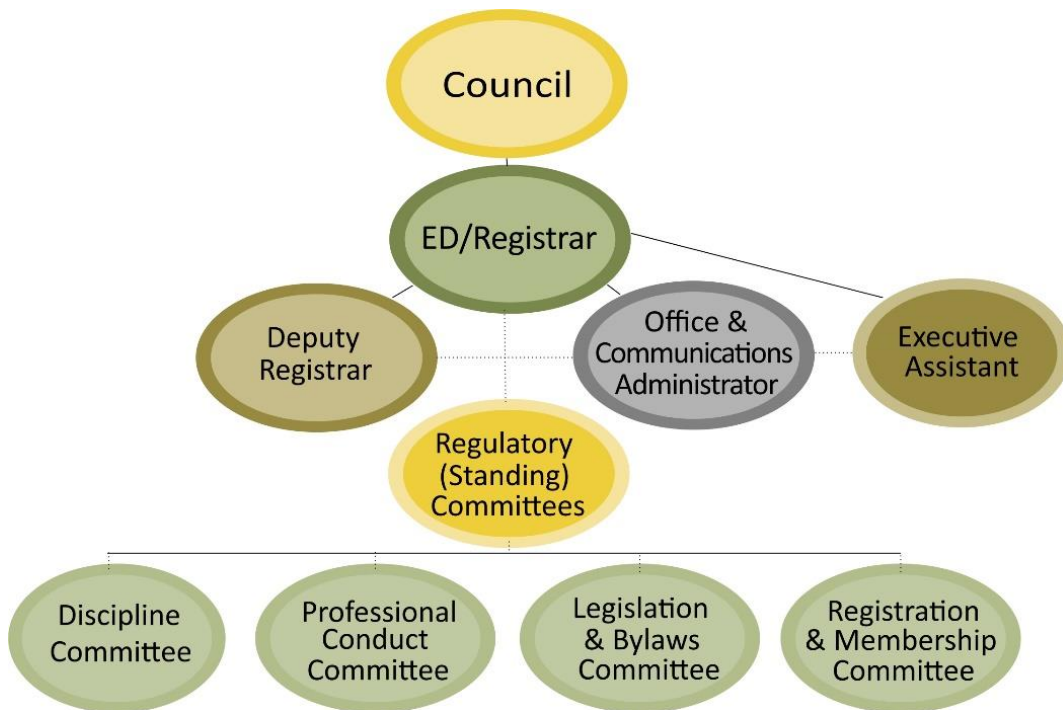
Council

ED/Registrar

Deputy Registrar

Office & Communications Administrator

Executive Assistant

Regulatory (Standing) Committees

Discipline Committee

Professional Conduct Committee

Legislation & Bylaws Committee

Registration & Membership Committee